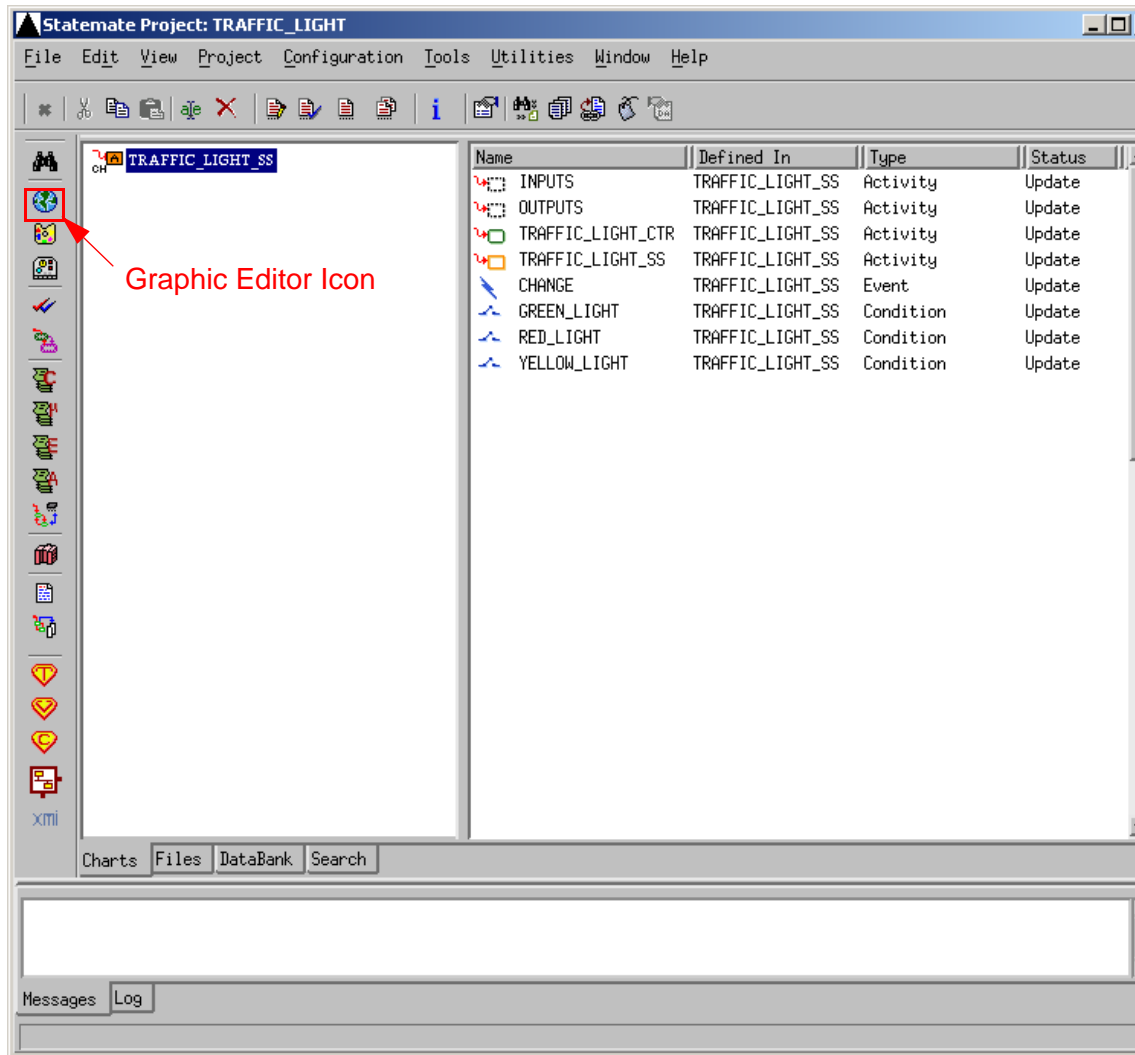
Statemate Project: TRAFFIC_LIGHT

File Edit View Project Configuration Tools Utilities Window Help

CH TRAFFIC_LIGHT_SS

Graphic Editor Icon

xmi

| Name | Defined In | Type | Status |
|---|---|---|---|
| INPUTS | TRAFFIC_LIGHT_SS | Activity | Update |
| OUTPUTS | TRAFFIC_LIGHT_SS | Activity | Update |
| TRAFFIC_LIGHT_CTR | TRAFFIC_LIGHT_SS | Activity | Update |
| TRAFFIC_LIGHT_SS | TRAFFIC_LIGHT_SS | Activity | Update |
| CHANGE | TRAFFIC_LIGHT_SS | Event | Update |
| GREEN_LIGHT | TRAFFIC_LIGHT_SS | Condition | Update |
| RED_LIGHT | TRAFFIC_LIGHT_SS | Condition | Update |
| YELLOW_LIGHT | TRAFFIC_LIGHT_SS | Condition | Update |

Charts Files DataBank Search

Messages Log